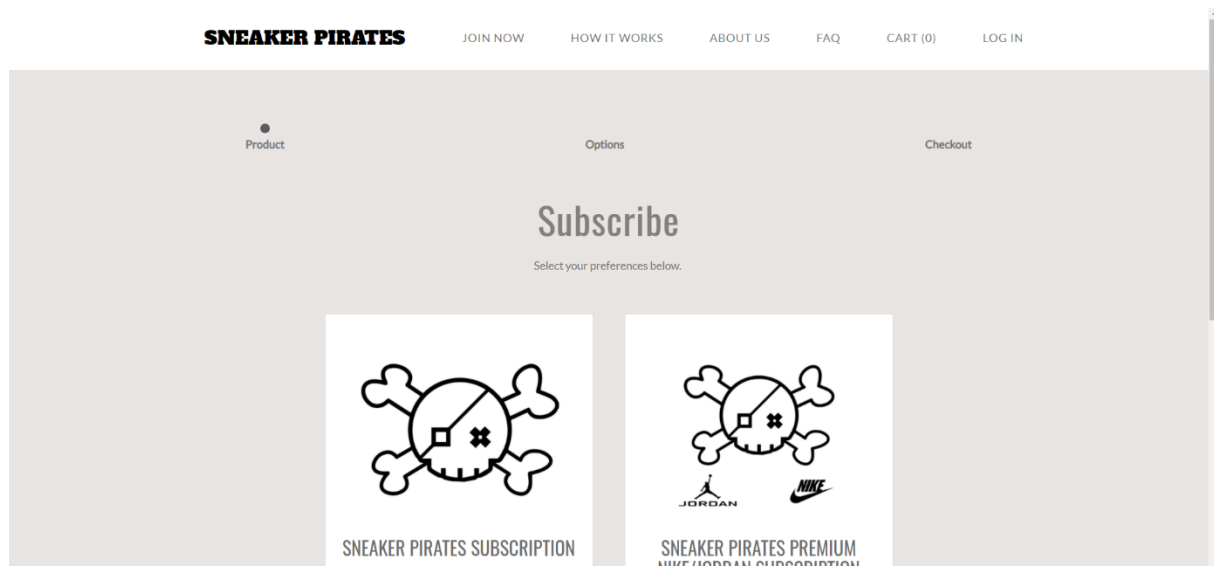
SNEAKER PIRATES JOIN NOW HOW IT WORKS ABOUT US FAQ CART (0) LOG IN

Product

Options

Checkout

Subscribe

Select your preferences below.

SNEAKER PIRATES SUBSCRIPTION

JORDAN

NIKE

SNEAKER PIRATES PREMIUM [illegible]